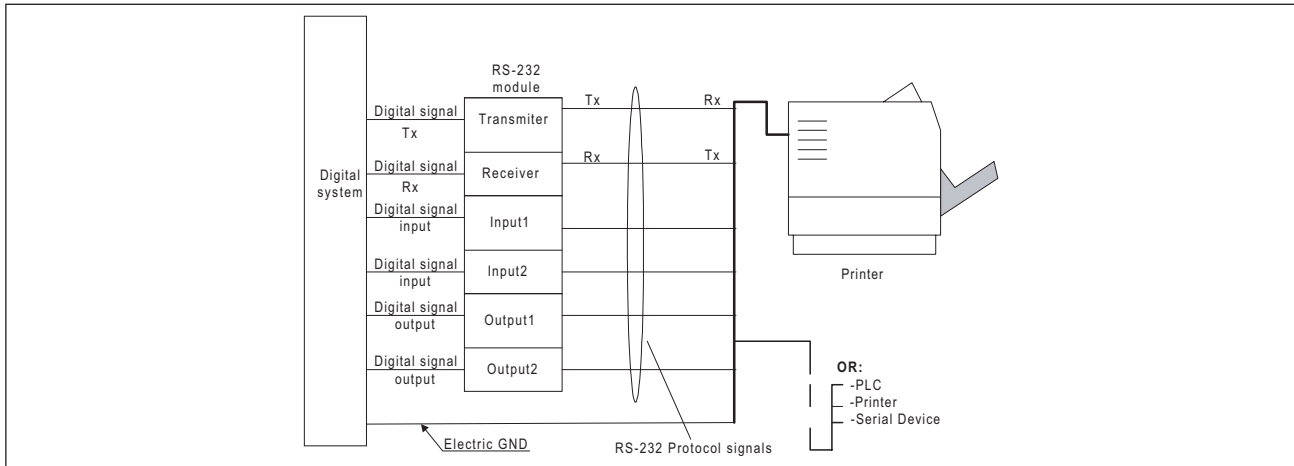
Digital system

RS-232 module

Digital signal
Tx
Transmiter

Digital signal
Rx
Receiver

Digital signal
input
Input1

Digital signal
input
Input2

Digital signal
output
Output1

Digital signal
output
Output2

Tx
Rx
Rx
Tx

Printer

OR:
-PLC
-Printer
-Serial Device

Electric GND

RS-232 Protocol signals